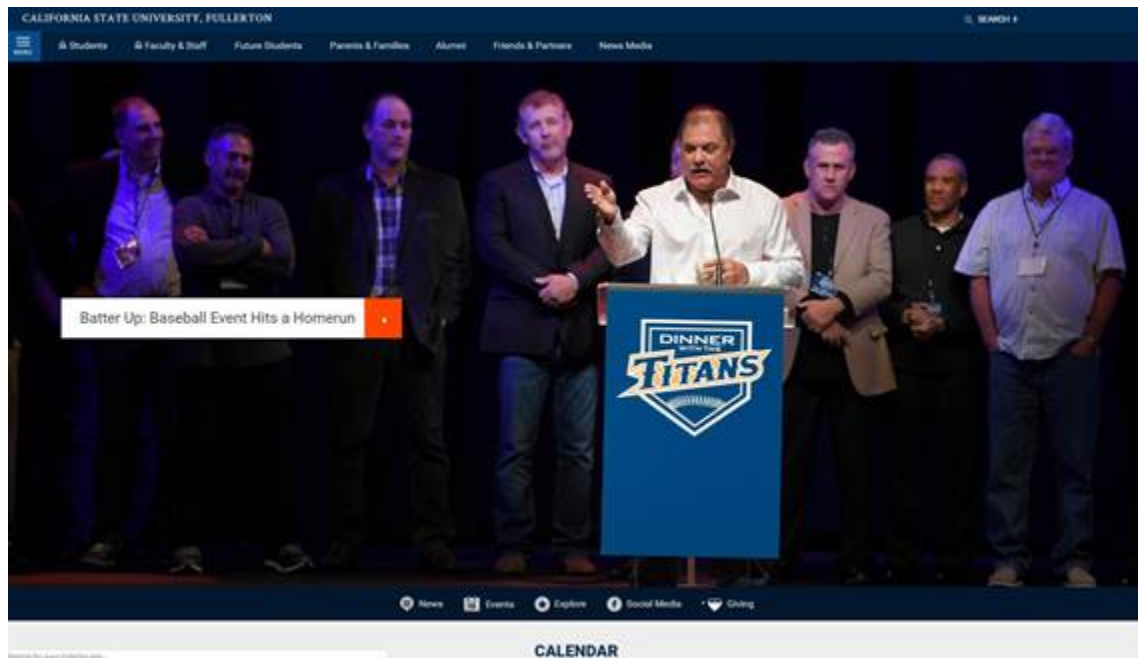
CALIFORNIA STATE UNIVERSITY, FULLERTON

SEARCH

MENU

Students

Faculty & Staff

Future Students

Parents & Families

Alumni

Friends & Partners

News Media

Batter Up: Baseball Event Hits a Homerun

DINNER WITH THE TITANS

News

Events

Explore

Social Media

Giving

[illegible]

CALENDAR